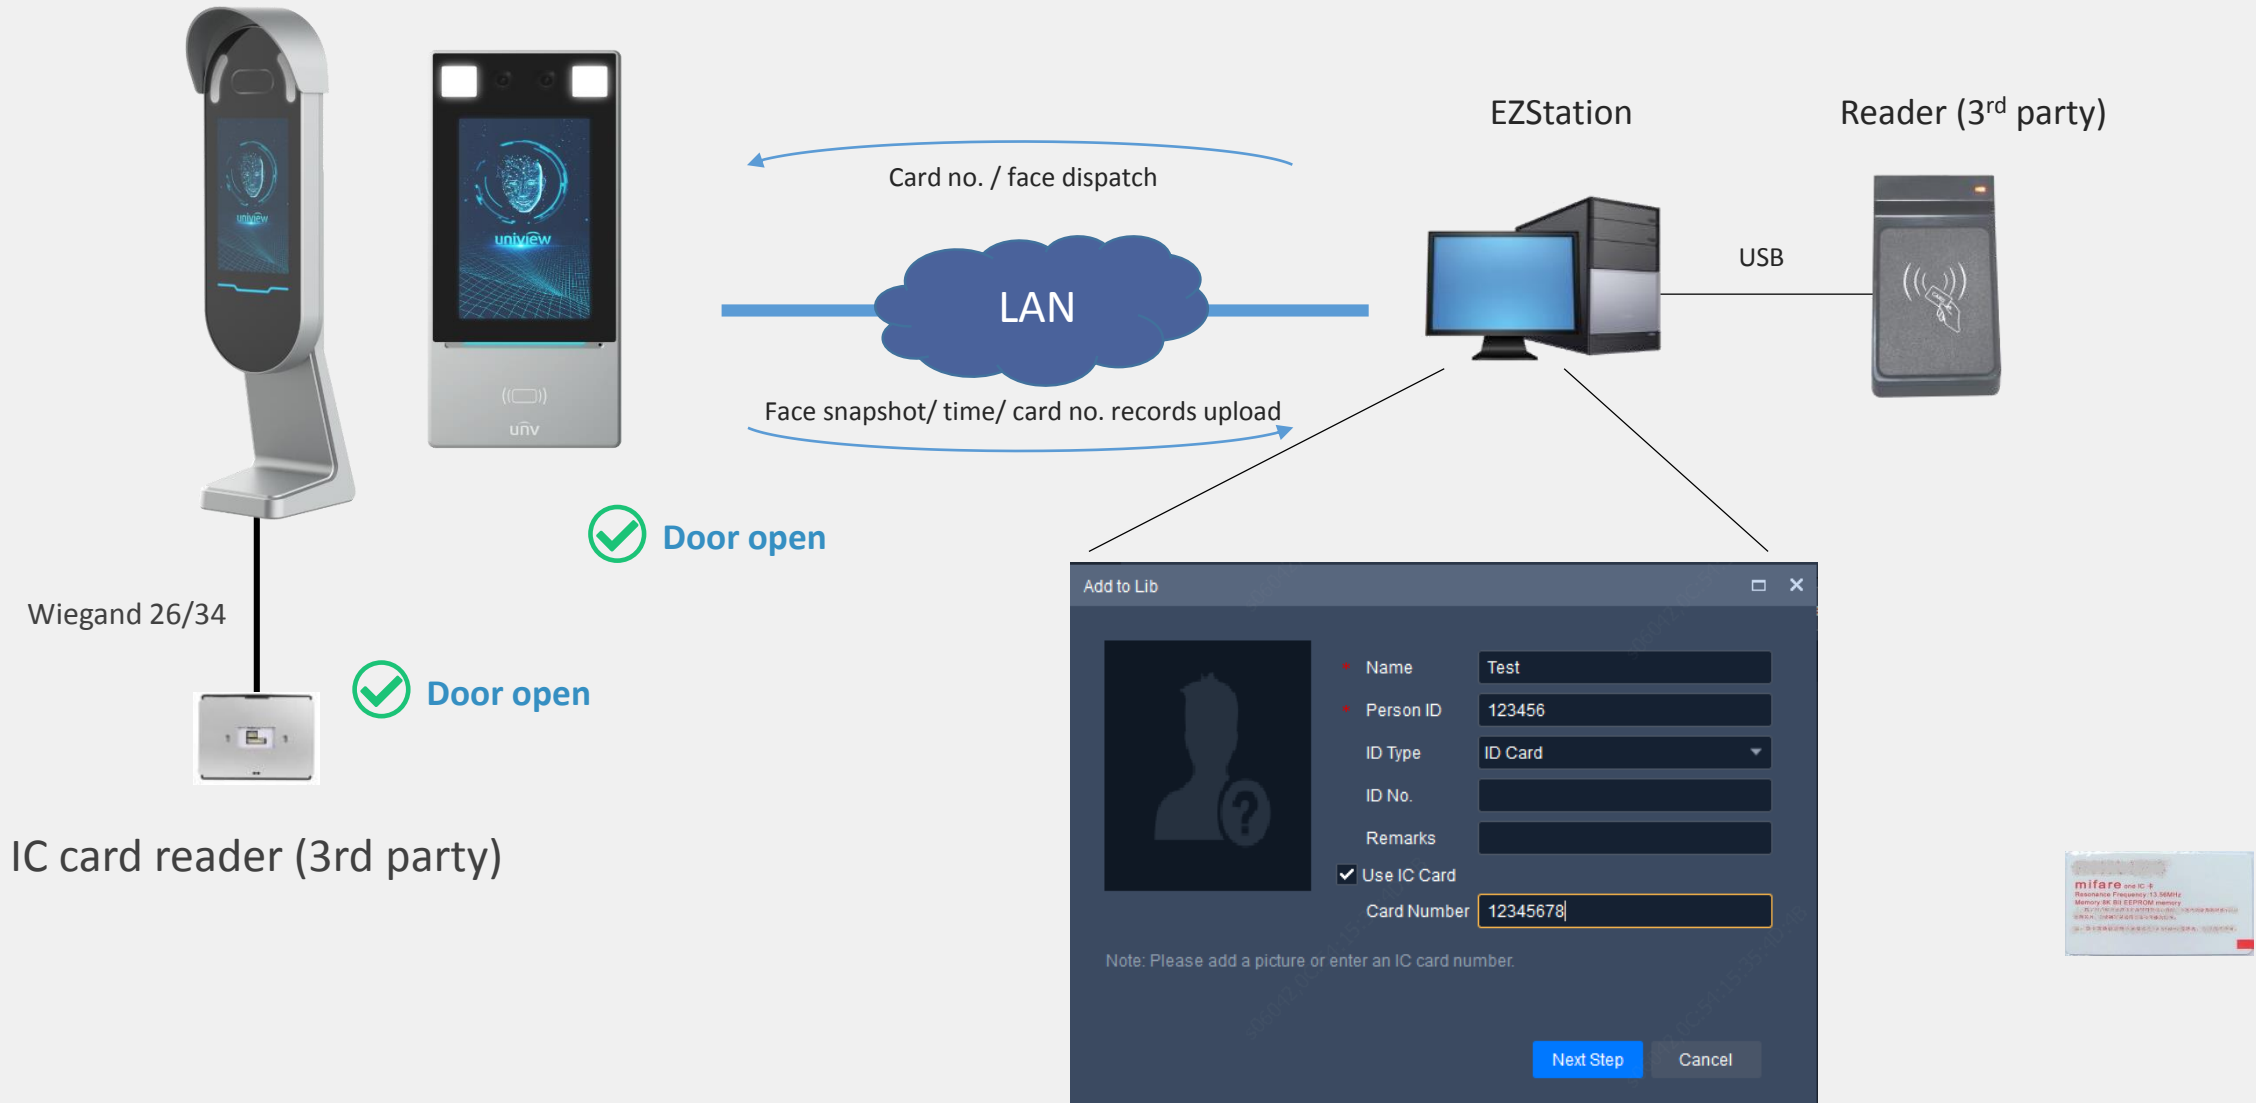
uniview

uniview

unv

EZStation

Reader (3$^{rd}$ party)

Card no. / face dispatch

LAN

USB

Face snapshot/ time/ card no. records upload

Door open

Wiegand 26/34

Door open

IC card reader (3rd party)

Add to Lib

* Name Test

* Person ID 123456

ID Type ID Card

ID No.

Remarks

Use IC Card

Card Number 12345678

Note: Please add a picture or enter an IC card number.

Next Step

Cancel

mifare